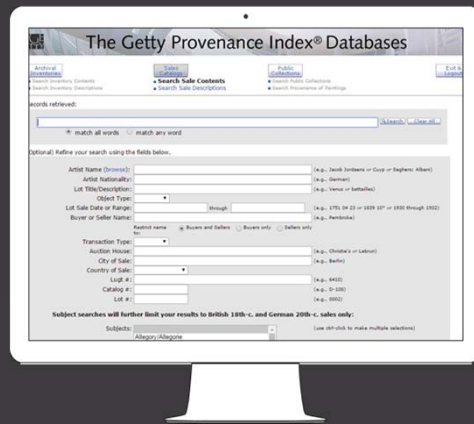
The Getty Provenance Index® Databases

Archival Inventories
• Search Inventory Contents
• Search Inventory Descriptions

Sales Catalogs
• Search Sale Contents
• Search Sale Descriptions

Public Collections
• Search Public Collections
• Search Provenance of Paintings

Exit & Logout

ecords retrieved:

Search Clear all

match all words match any word

Optional) Refine your search using the fields below.

Artist Name (browse): (e.g., Jacob Jordaens or Cuyp or Seghers; Albert)
Artist Nationality: (e.g., German)
Lot Title/Description: (e.g., Venus or bettelles)
Object Type:
Lot Sale Date or Range: through (e.g., 1751 04 23 or 1839 10* or 1930 through 1932)
Buyer or Seller Name: (e.g., Pembroke)
Restrict name to: Buyers and Sellers Buyers only Sellers only
Transaction Type:
Auction House: (e.g., Christie's or Lebrun)
City of Sale: (e.g., Berlin)
Country of Sale:
Lugt #: (e.g., 6410)
Catalog #: (e.g., D-106)
Lot #: (e.g., 0002)

Subject searches will further limit your results to British 18th-c. and German 20th-c. sales only:

Subjects: (use ctrl-click to make multiple selections)
Allegory/Allegorie